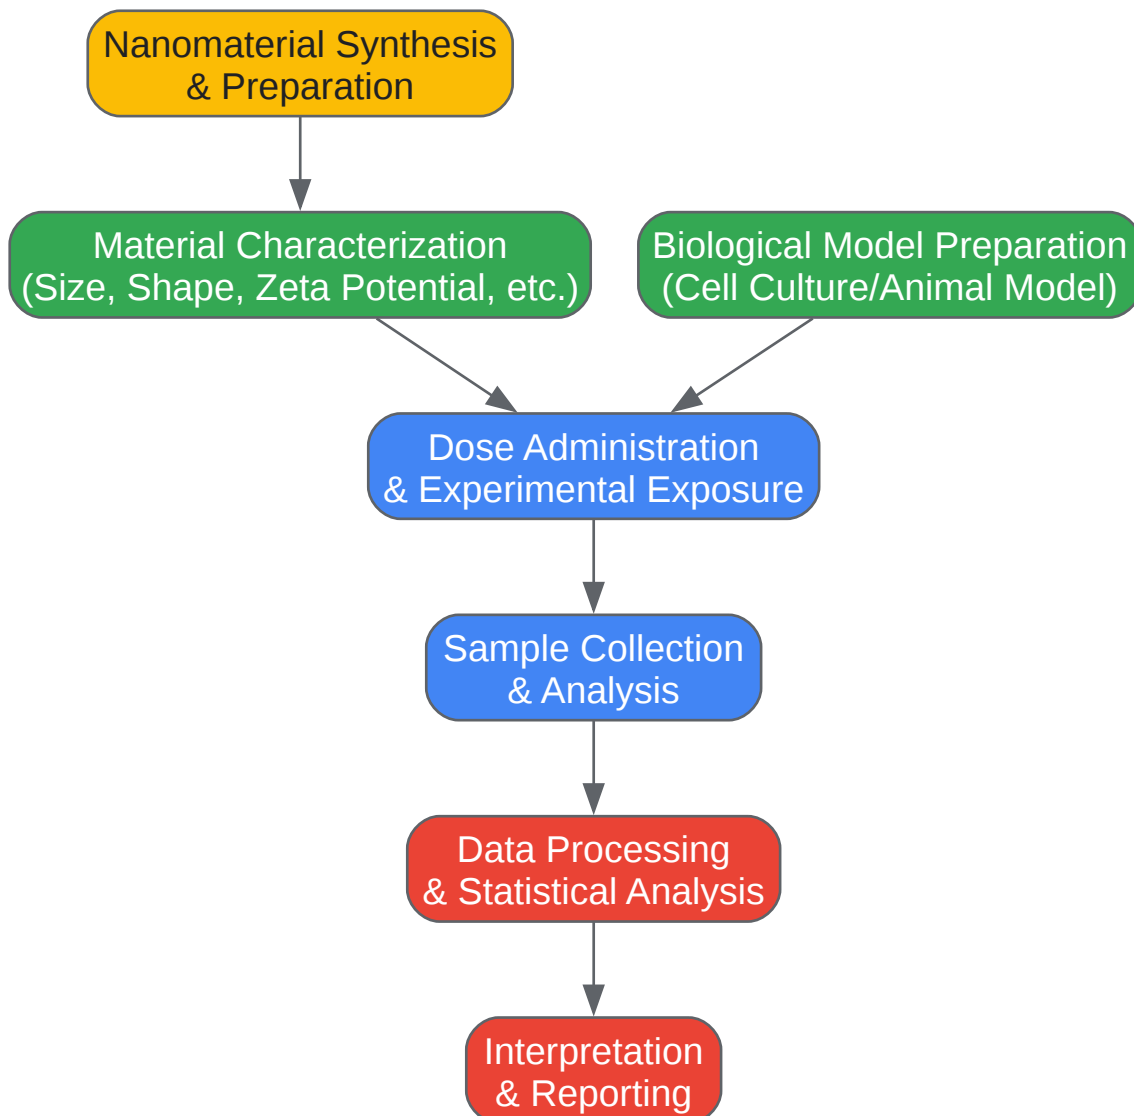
Nanomaterial Synthesis & Preparation

Material Characterization (Size, Shape, Zeta Potential, etc.)

Biological Model Preparation (Cell Culture/Animal Model)

Dose Administration & Experimental Exposure

Sample Collection & Analysis

Data Processing & Statistical Analysis

Interpretation & Reporting